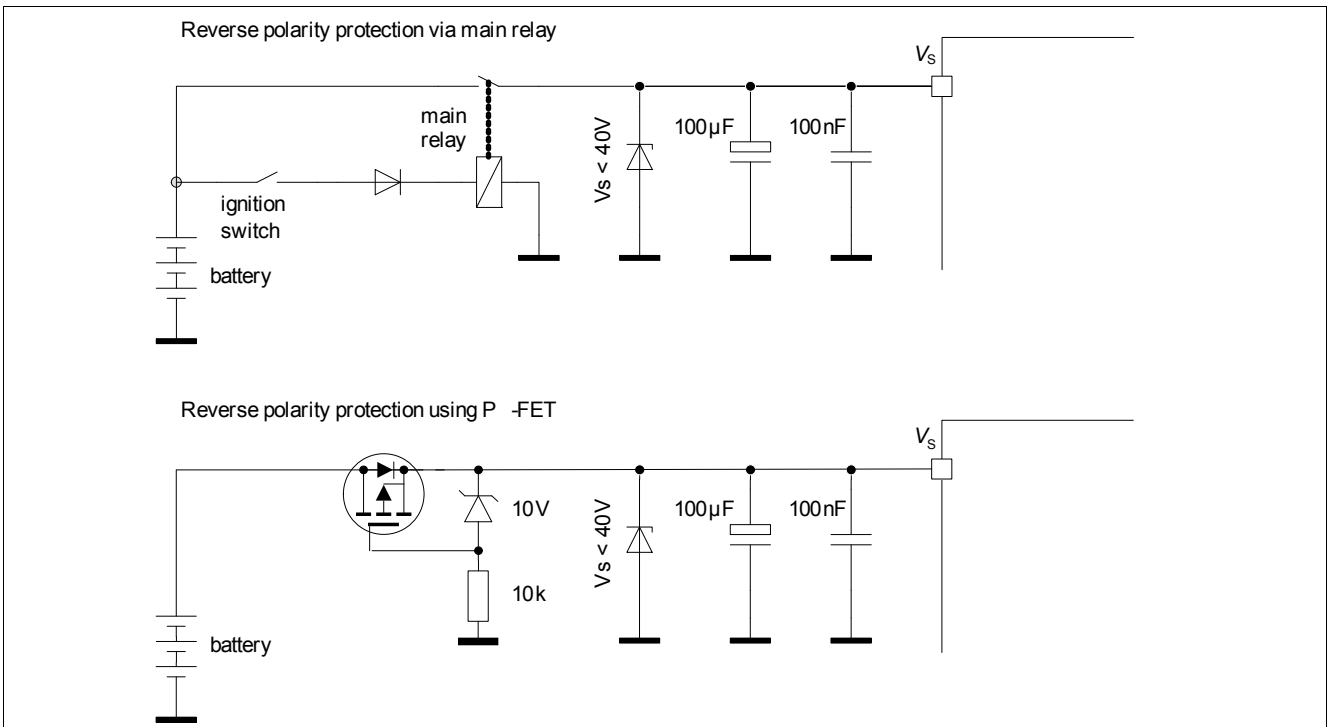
Reverse polarity protection via main relay

$V_S$

main relay

Vs < 40V

100µF

100nF

ignition switch

battery

Reverse polarity protection using P -FET

$V_S$

10V

Vs < 40V

100µF

100nF

10k

battery